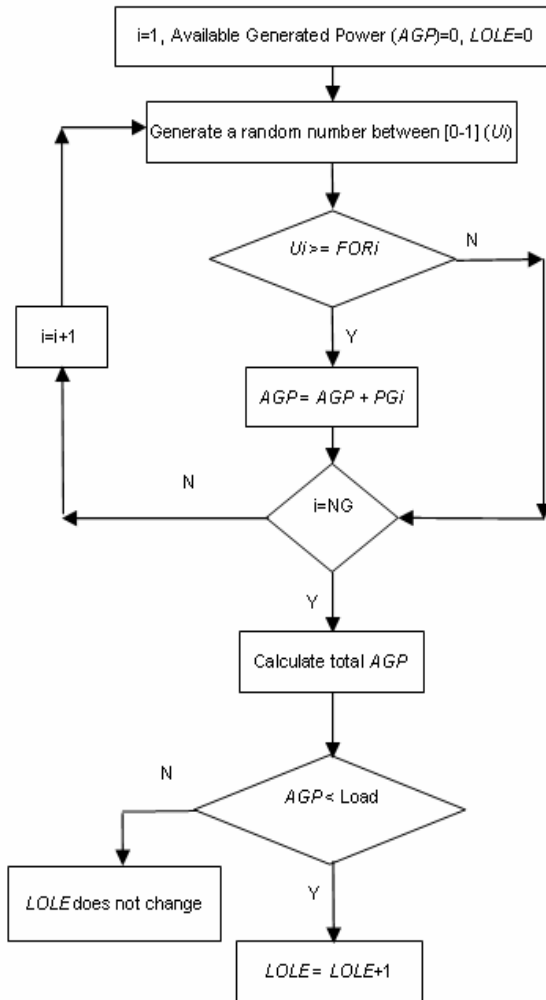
i=1, Available Generated Power (AGP)=0, LOLE=0

Generate a random number between [0-1] (Ui)

Ui >= FORi

N

i=i+1

Y

AGP= AGP + PGi

N

i=NG

Y

Calculate total AGP

N

AGP< Load

LOLE does not change

Y

LOLE= LOLE+1